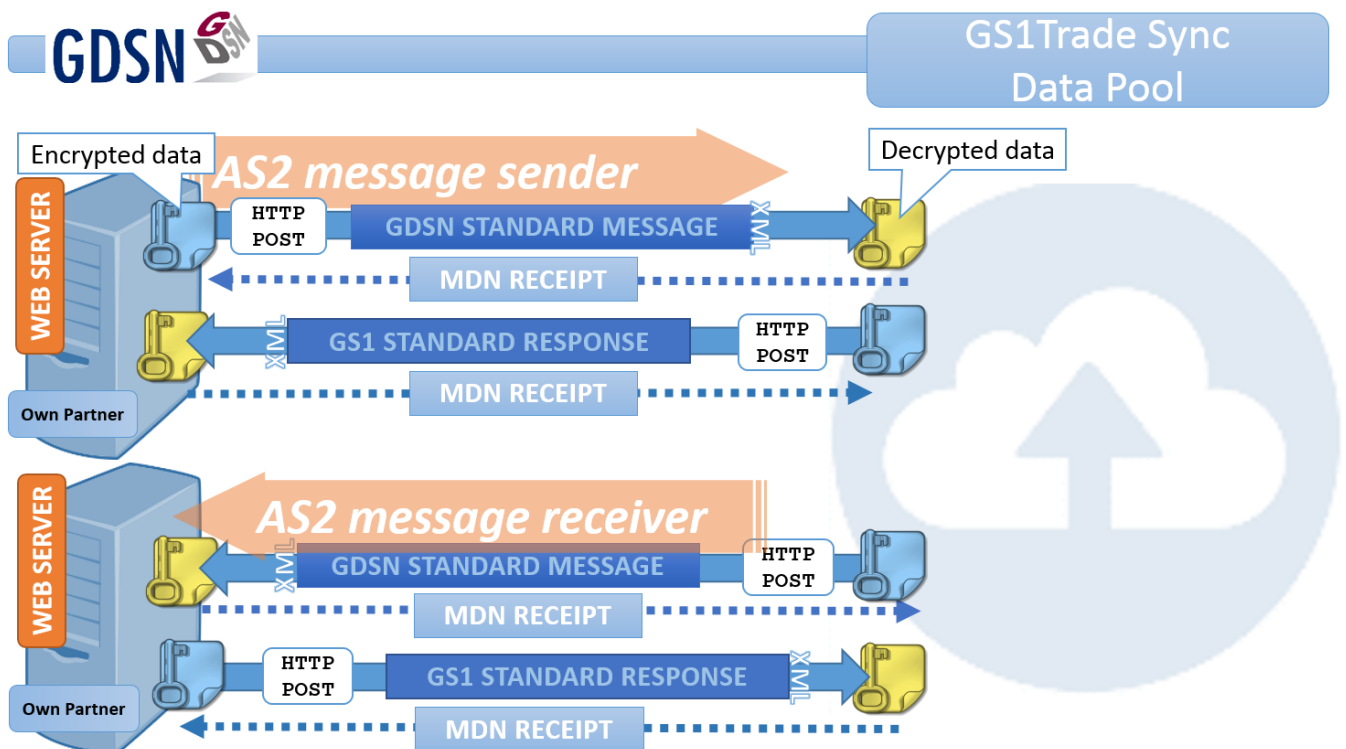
GDSN

GS1Trade Sync Data Pool

Encrypted data

AS2 message sender

Decrypted data

WEB SERVER

HTTP POST

GDSN STANDARD MESSAGE

XML

MDN RECEIPT

XML

GS1 STANDARD RESPONSE

HTTP POST

MDN RECEIPT

Own Partner

WEB SERVER

AS2 message receiver

XML

GDSN STANDARD MESSAGE

HTTP POST

MDN RECEIPT

HTTP POST

GS1 STANDARD RESPONSE

XML

Own Partner

MDN RECEIPT